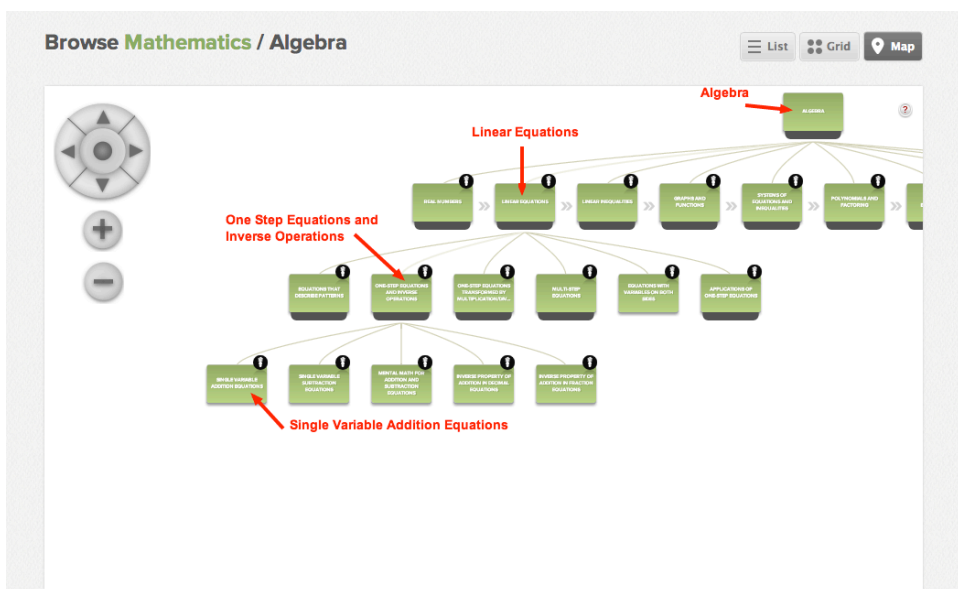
Browse Mathematics / Algebra

List Grid Map

Algebra

ALGEBRA

?

Linear Equations

REAL NUMBERS

LINEAR EQUATIONS

LINEAR INEQUALITIES

GRAPHS AND FUNCTIONS

SYSTEMS OF EQUATIONS AND INEQUALITIES

POLYNOMIALS AND FACTORING

One Step Equations and Inverse Operations

EQUATIONS THAT DESCRIBE PATTERNS

ONE-STEP EQUATIONS AND INVERSE OPERATIONS

ONE-STEP EQUATIONS TRANSFORMED BY MULTIPLICATION/DIV...

MULTI-STEP EQUATIONS

EQUATIONS WITH VARIABLES ON BOTH SIDES

APPLICATIONS OF ONE STEP EQUATIONS

SINGLE VARIABLE ADDITION EQUATIONS

SINGLE VARIABLE SUBTRACTION EQUATIONS

MENTAL MATH FOR ADDITION AND SUBTRACTION EQUATIONS

INVERSE PROPERTY OF ADDITION IN DECIMAL EQUATIONS

INVERSE PROPERTY OF ADDITION IN FRACTION EQUATIONS

Single Variable Addition Equations